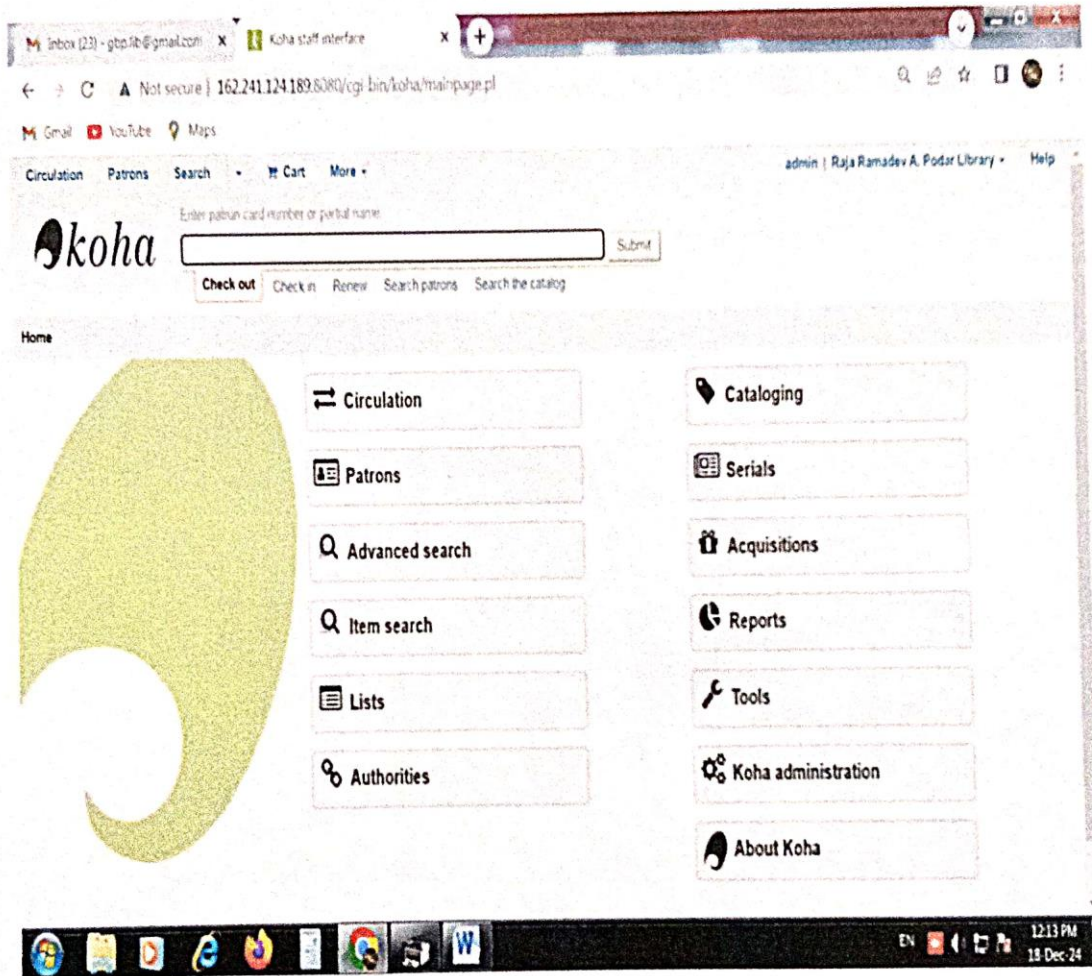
M Inbox (23) - gbp.lib@gmail.com ×
Koha staff interface ×
+
← → C ▲ Not secure | 162.241.124.189:8080/cgi-bin/koha/mainpage.pl
M Gmail YouTube Maps
Circulation Patrons Search ▾ Cart More ▾
admin | Raja Ramadev A. Podar Library ▾ Help
koha
Enter patron card number or partial name:
Submit
Check out Check in Renew Search patrons Search the catalog
Home
Circulation
Patrons
Advanced search
Item search
Lists
Authorities
Cataloging
Serials
Acquisitions
Reports
Tools
Koha administration
About Koha
EN
12:13 PM
18-Dec-24